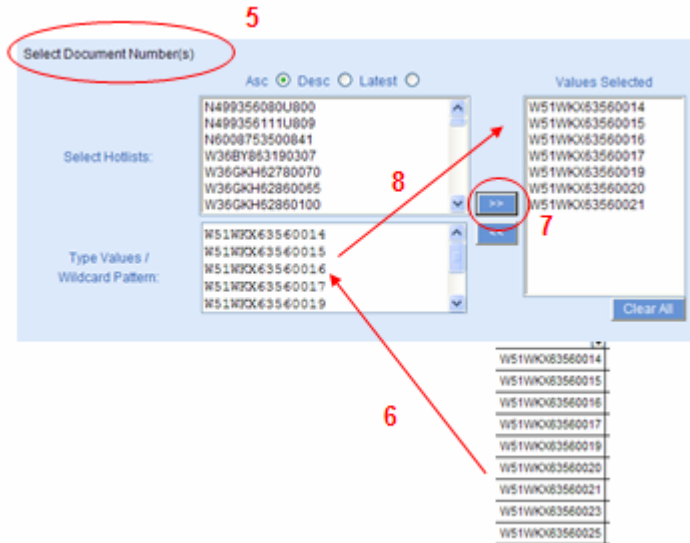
5

Select Document Number(s)

Asc Desc Latest

Values Selected

N499356080U800
N499356111U809
N6008753500841
W36BY863190307
W36GKH62780070
W36GKH62860065
W36GKH62860100

Select Hotlists:

W51WKX63560014
W51WKX63560015
W51WKX63560016
W51WKX63560017
W51WKX63560019
W51WKX63560020
W51WKX63560021

8

>>

7

Type Values / Wildcard Pattern:

W51WKX63560014
W51WKX63560015
W51WKX63560016
W51WKX63560017
W51WKX63560019

Clear All

W51WKX63560014
W51WKX63560015
W51WKX63560016
W51WKX63560017
W51WKX63560019
W51WKX63560020
W51WKX63560021
W51WKX63560023
W51WKX63560025

6